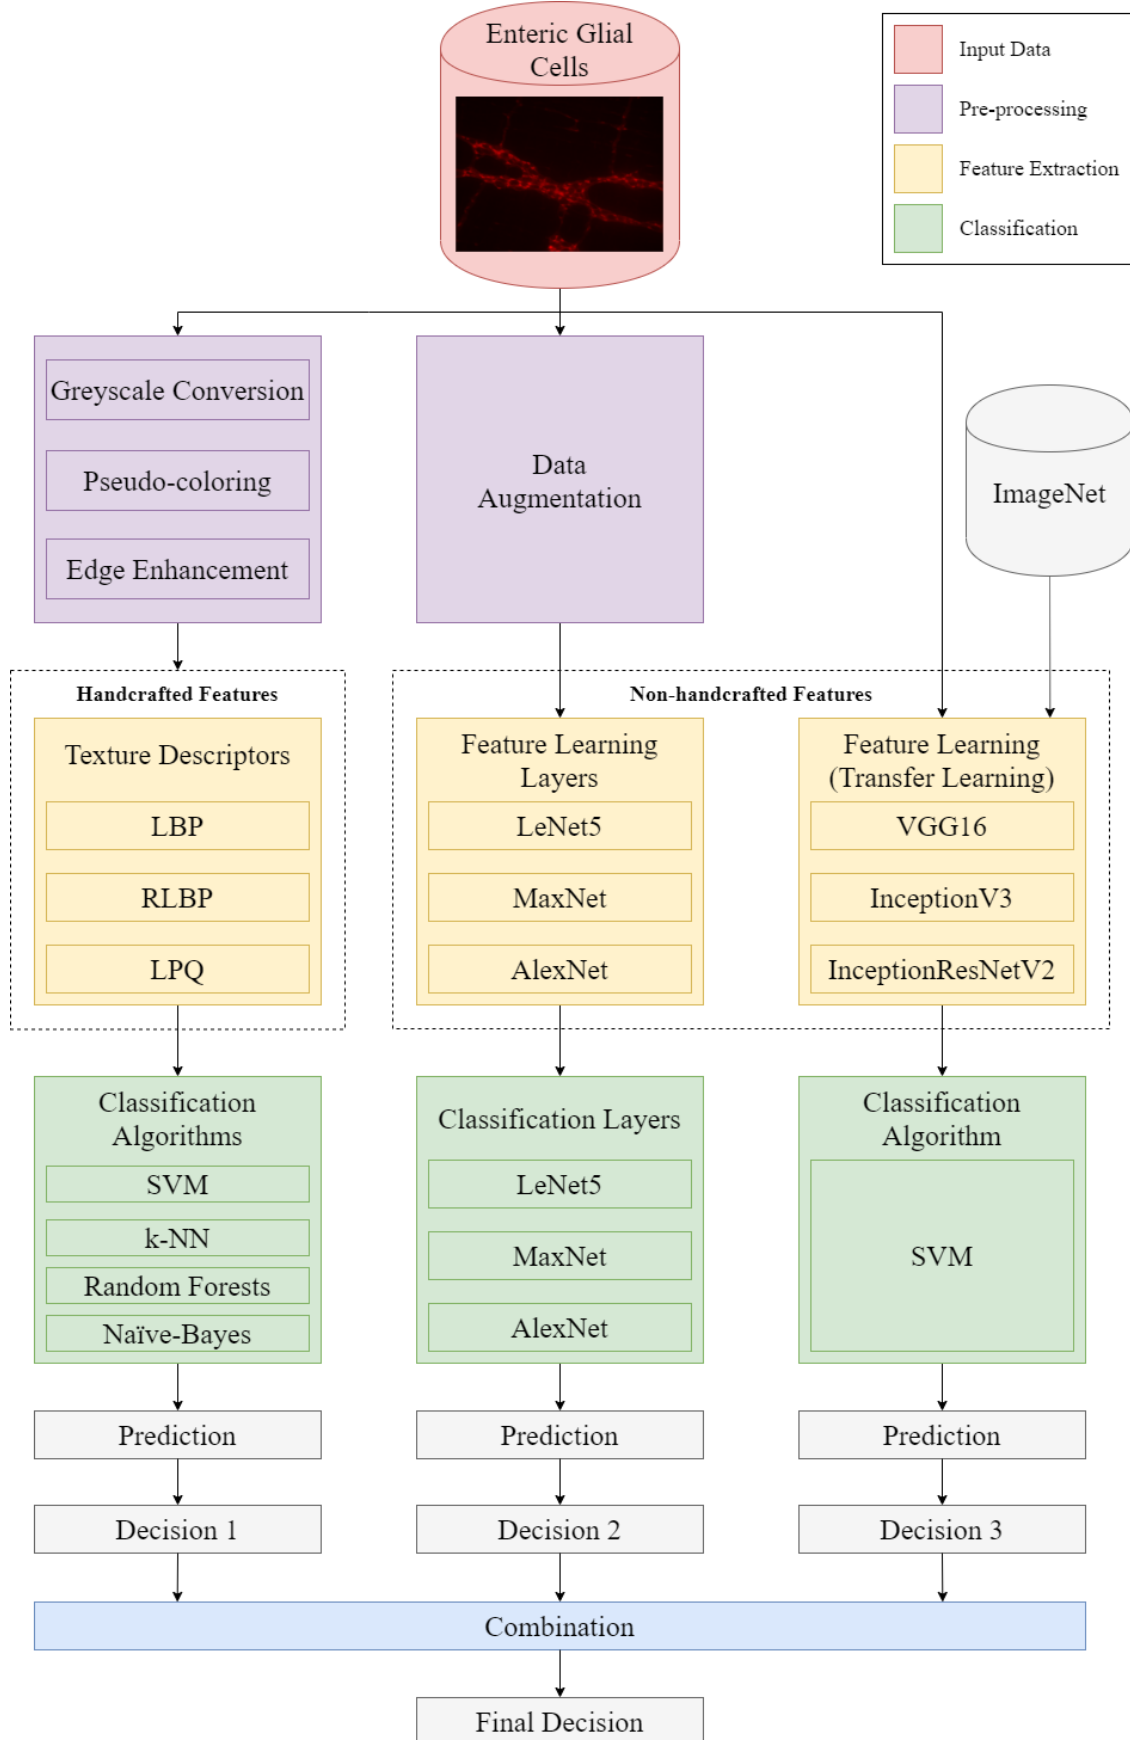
Enteric Glial Cells

Input Data
Pre-processing
Feature Extraction
Classification

Greyscale Conversion
Pseudo-coloring
Edge Enhancement

Data Augmentation

ImageNet

Handcrafted Features
Texture Descriptors
LBP
RLBP
LPQ

Non-handcrafted Features
Feature Learning Layers
LeNet5
MaxNet
AlexNet

Feature Learning (Transfer Learning)
VGG16
InceptionV3
InceptionResNetV2

Classification Algorithms
SVM
k-NN
Random Forests
Naïve-Bayes

Classification Layers
LeNet5
MaxNet
AlexNet

Classification Algorithm
SVM

Prediction
Prediction
Prediction

Decision 1
Decision 2
Decision 3

Combination

Final Decision